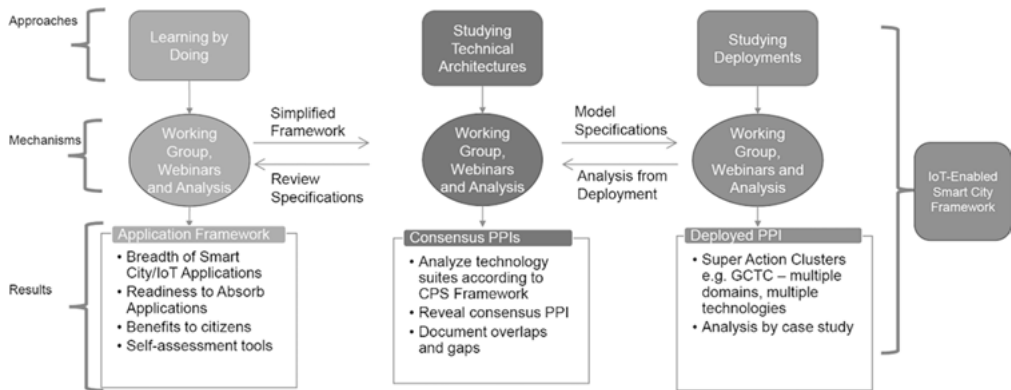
Approaches

Mechanisms

Results

Learning by Doing

Working Group, Webinars and Analysis

Simplified Framework

Review Specifications

Application Framework

- Breadth of Smart City/IoT Applications
- Readiness to Absorb Applications
- Benefits to citizens
- Self-assessment tools

Studying Technical Architectures

Working Group, Webinars and Analysis

Model Specifications

Analysis from Deployment

Consensus PPIs

- Analyze technology suites according to CPS Framework
- Reveal consensus PPI
- Document overlaps and gaps

Studying Deployments

Working Group, Webinars and Analysis

Deployed PPI

- Super Action Clusters e.g. GCTC – multiple domains, multiple technologies
- Analysis by case study

IoT-Enabled Smart City Framework